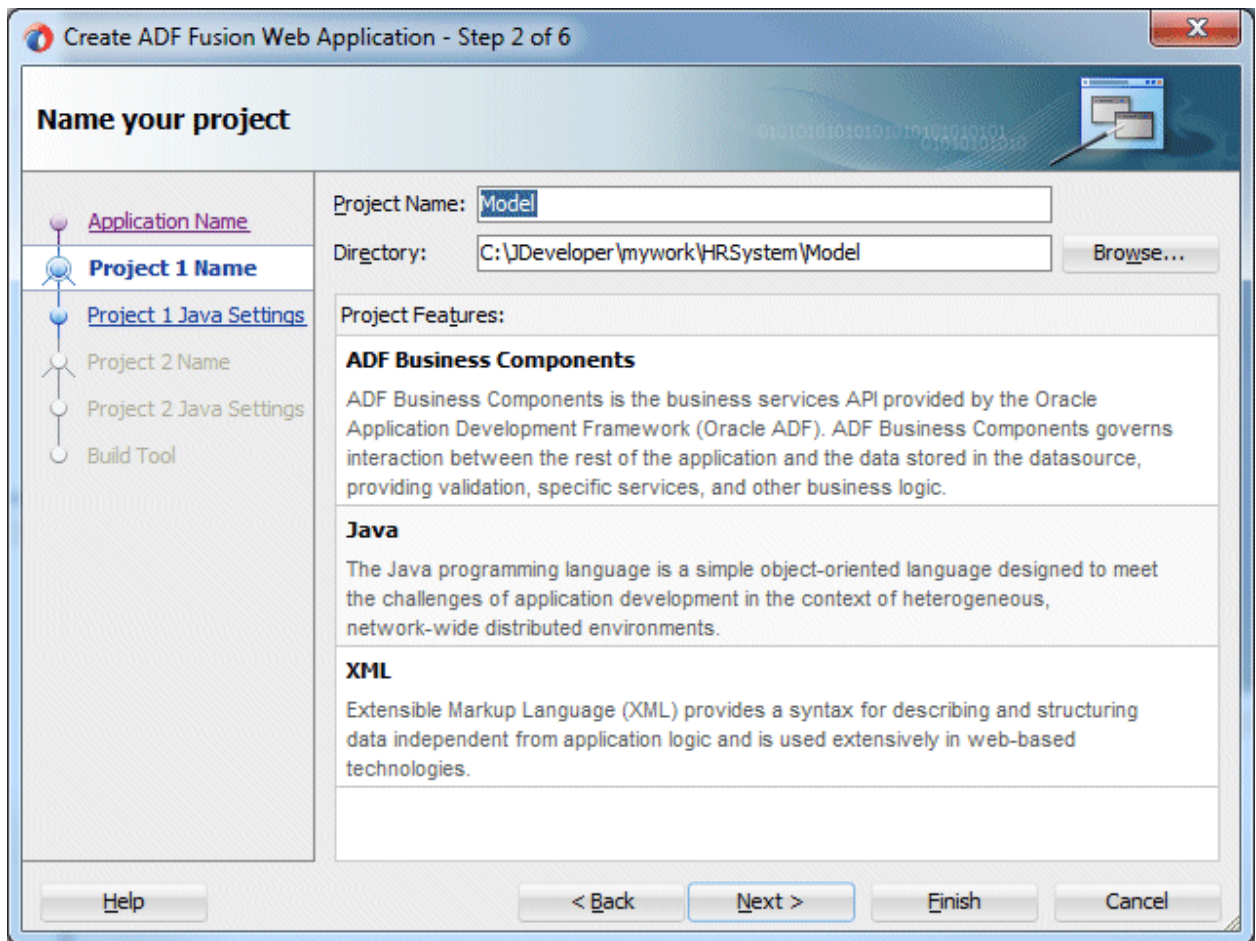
Create ADF Fusion Web Application - Step 2 of 6

Name your project

Application Name
Project 1 Name
Project 1 Java Settings
Project 2 Name
Project 2 Java Settings
Build Tool

Project Name: Model
Directory: C:\JDeveloper\mywork\HRSystem\Model
Browse...

Project Features:

ADF Business Components
ADF Business Components is the business services API provided by the Oracle Application Development Framework (Oracle ADF). ADF Business Components governs interaction between the rest of the application and the data stored in the datasource, providing validation, specific services, and other business logic.

Java
The Java programming language is a simple object-oriented language designed to meet the challenges of application development in the context of heterogeneous, network-wide distributed environments.

XML
Extensible Markup Language (XML) provides a syntax for describing and structuring data independent from application logic and is used extensively in web-based technologies.

Help
< Back
Next >
Finish
Cancel